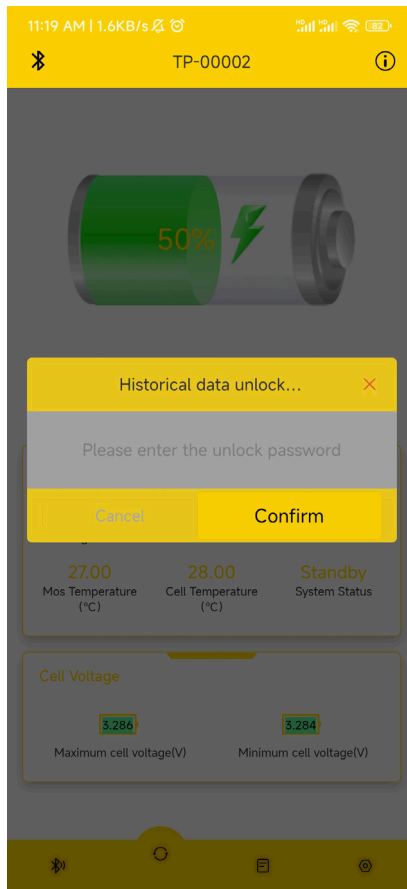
11:19 AM | 1.6KB/s

82

TP-00002

50%

Historical data unlock...

Please enter the unlock password

Cancel

Confirm

27.00
Mos Temperature (°C)

28.00
Cell Temperature (°C)

Standby
System Status

Cell Voltage

3.286
Maximum cell voltage(V)

3.284
Minimum cell voltage(V)